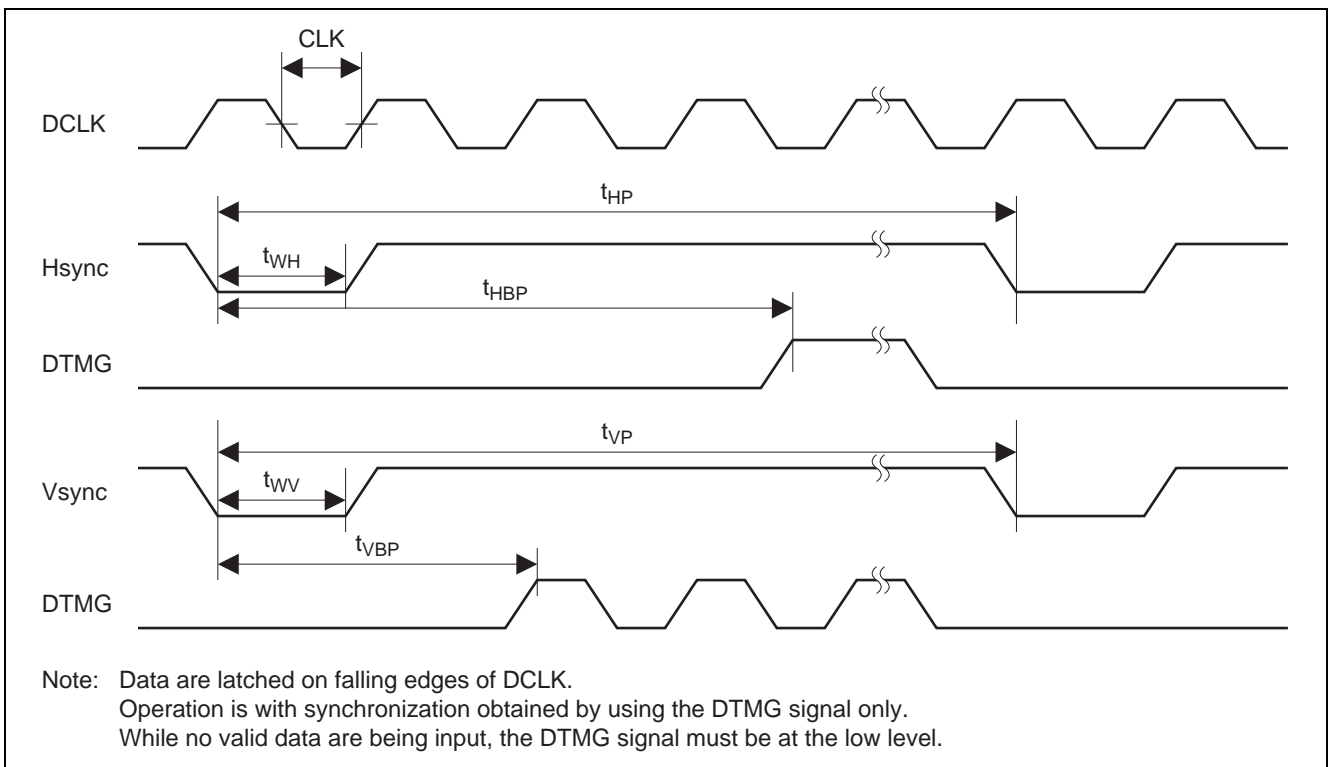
CLK

DCLK

$t_{HP}$

Hsync

$t_{WH}$

$t_{HBP}$

DTMG

$t_{VP}$

Vsync

$t_{WV}$

$t_{VBP}$

DTMG

Note: Data are latched on falling edges of DCLK.
Operation is with synchronization obtained by using the DTMG signal only.
While no valid data are being input, the DTMG signal must be at the low level.